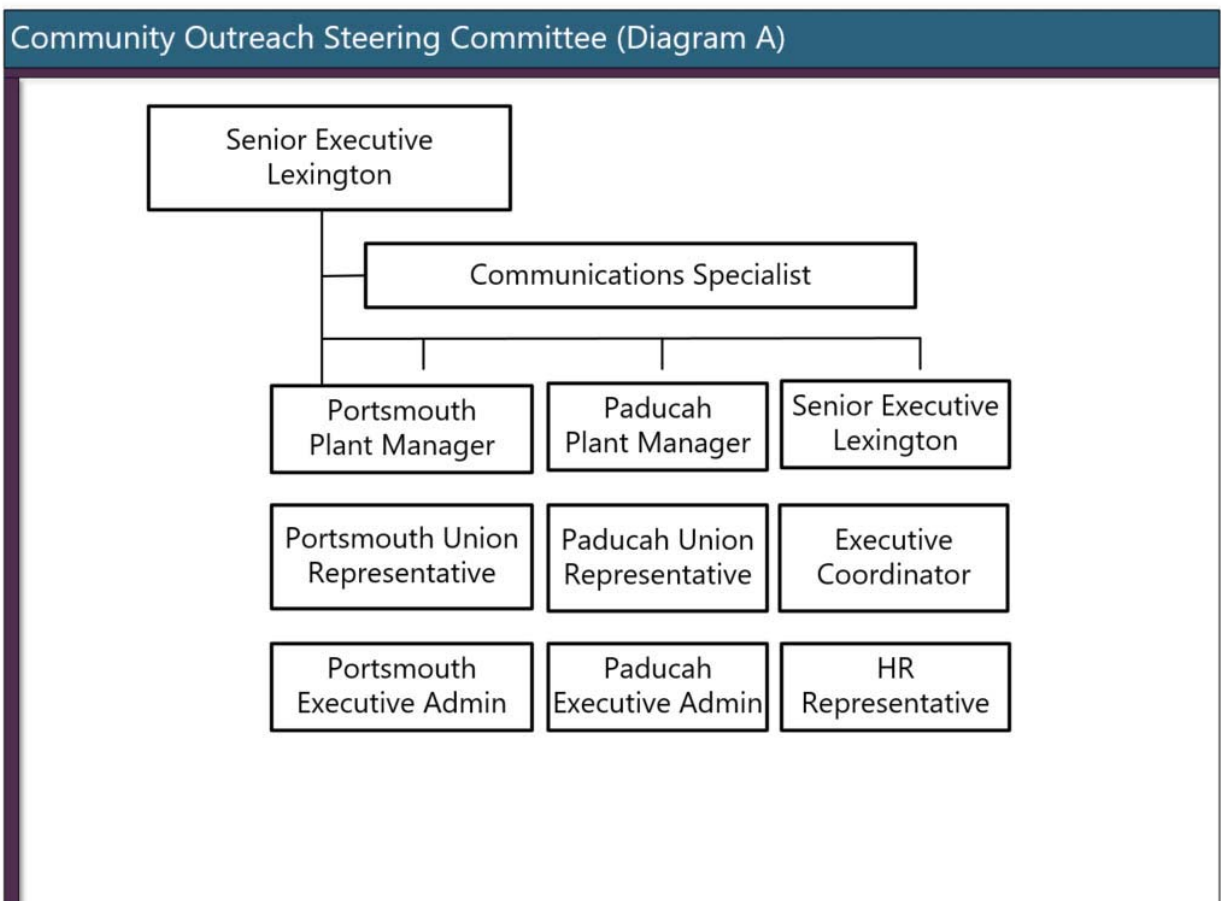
Community Outreach Steering Committee (Diagram A)

Senior Executive Lexington

Communications Specialist

Portsmouth Plant Manager

Paducah Plant Manager

Senior Executive Lexington

Portsmouth Union Representative

Paducah Union Representative

Executive Coordinator

Portsmouth Executive Admin

Paducah Executive Admin

HR Representative